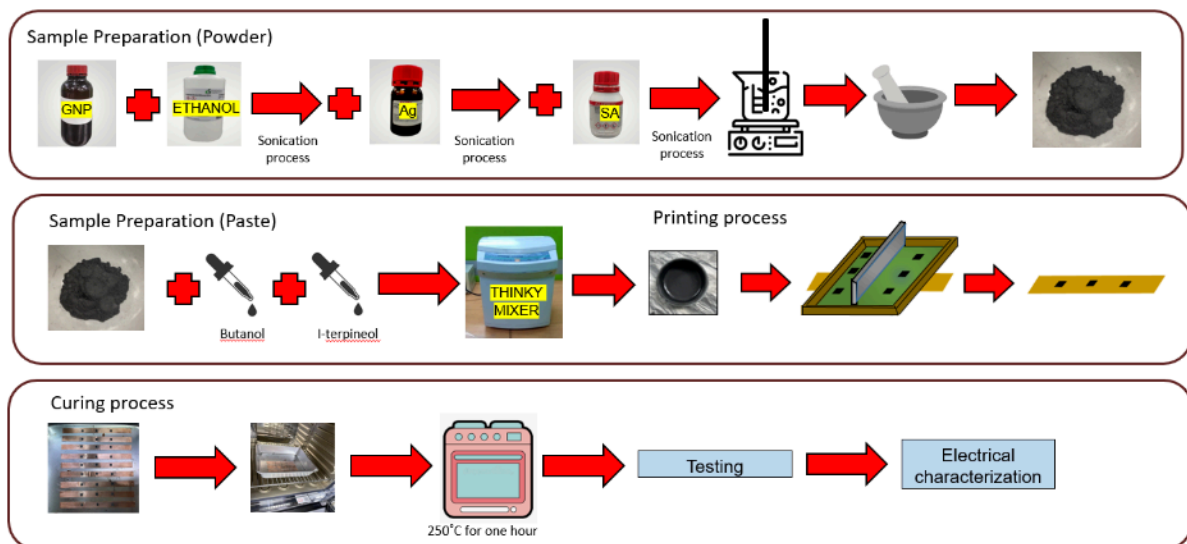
Sample Preparation (Powder)

GNP

ETHANOL

Sonication process

Ag

Sonication process

SA

Sonication process

Sample Preparation (Paste)

Butanol

l-terpineol

THINKY MIXER

Printing process

Curing process

250°C for one hour

Testing

Electrical characterization